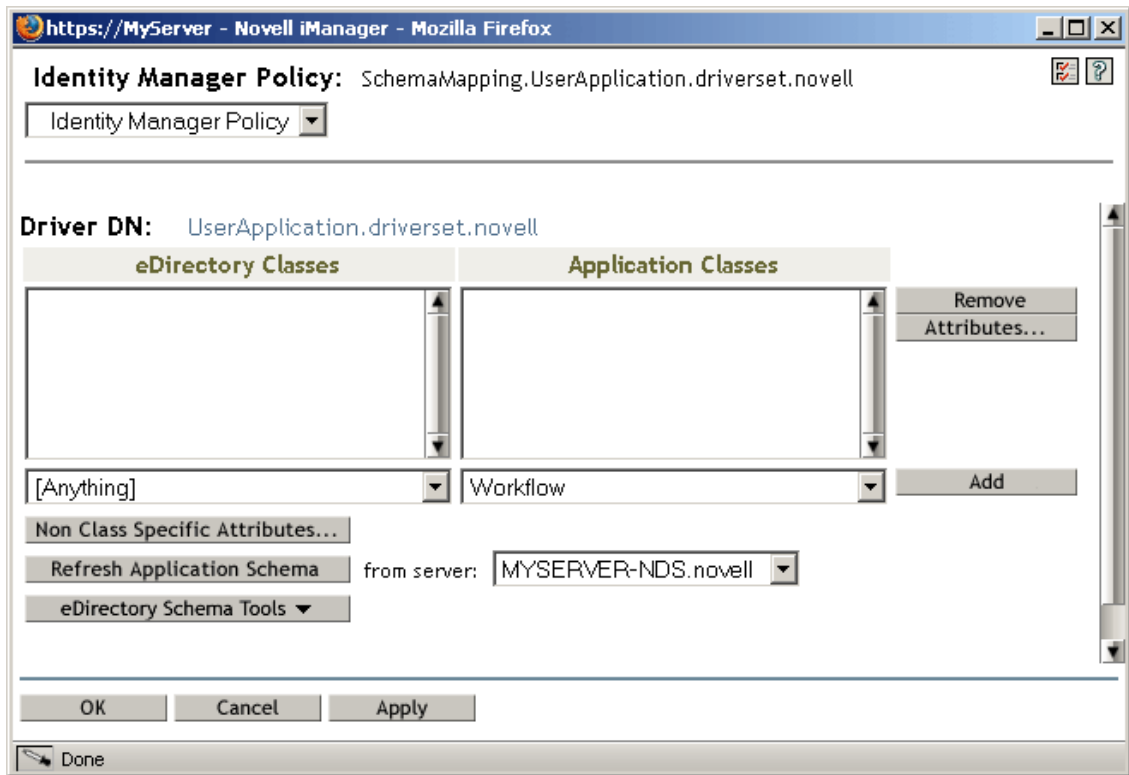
https://MyServer - Novell iManager - Mozilla Firefox

Identity Manager Policy: SchemaMapping.UserApplication.driverset.novell

Identity Manager Policy

Driver DN: UserApplication.driverset.novell

| eDirectory Classes | Application Classes |
|---|---|

Remove

Attributes...

[Anything]

Workflow

Add

Non Class Specific Attributes...

Refresh Application Schema

from server: MYSERVER-NDS.novell

eDirectory Schema Tools ▼

OK

Cancel

Apply

Done